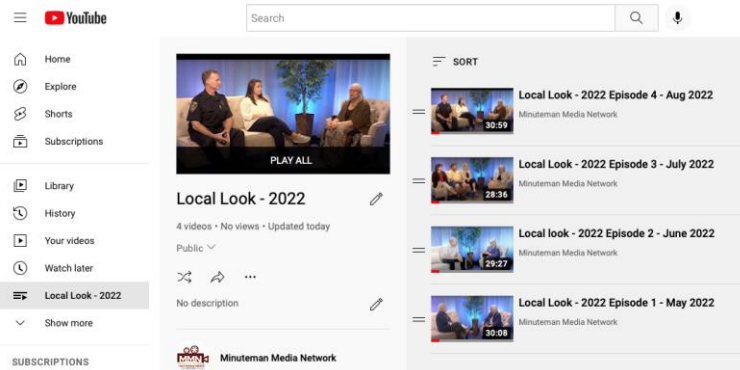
YouTube

Search

Home
Explore
Shorts
Subscriptions
Library
History
Your videos
Watch later
Local Look - 2022
Show more

SUBSCRIPTIONS

PLAY ALL

Local Look - 2022

4 videos • No views • Updated today

Public

No description

Minuteman Media Network

SORT

30:59
Local Look - 2022 Episode 4 - Aug 2022
Minuteman Media Network

28:36
Local Look - 2022 Episode 3 - July 2022
Minuteman Media Network

29:27
Local look - 2022 Episode 2 - June 2022
Minuteman Media Network

30:08
Local Look - 2022 Episode 1 - May 2022
Minuteman Media Network